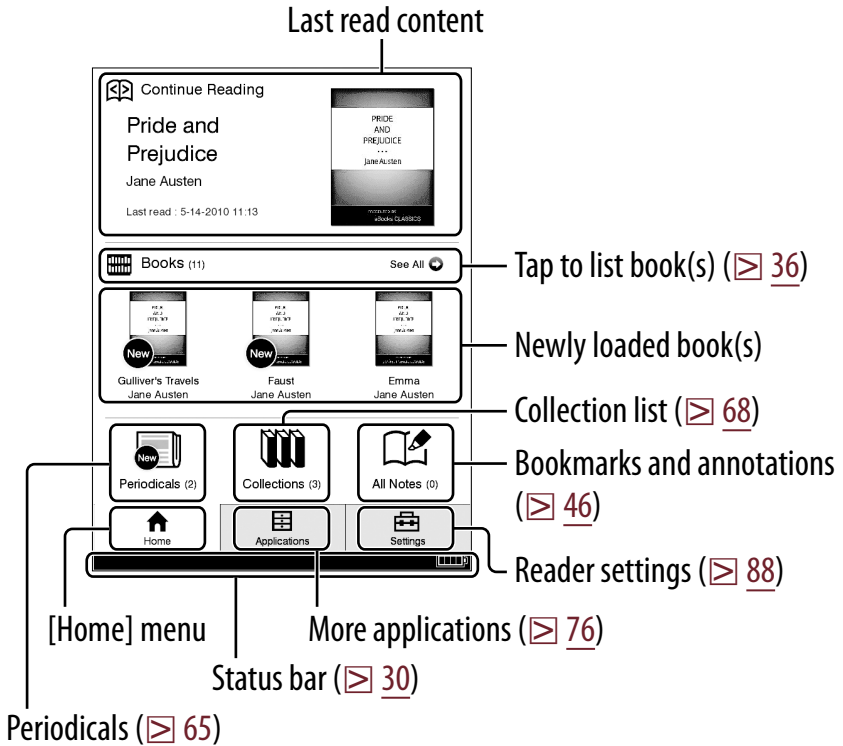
Last read content

Continue Reading

Pride and Prejudice

Jane Austen

Last read : 5-14-2010 11:13

PRIDE AND PREJUDICE
...
Jane Austen

eBooks CLASSICS

Books (11)

See All

Tap to list book(s) (⊵ 36)

New

New

Gulliver's Travels
Jane Austen

Faust
Jane Austen

Emma
Jane Austen

Newly loaded book(s)

Collection list (⊵ 68)

New

Periodicals (2)

Collections (3)

All Notes (0)

Bookmarks and annotations (⊵ 46)

Home

Applications

Settings

Reader settings (⊵ 88)

[Home] menu

More applications (⊵ 76)

Status bar (⊵ 30)

Periodicals (⊵ 65)